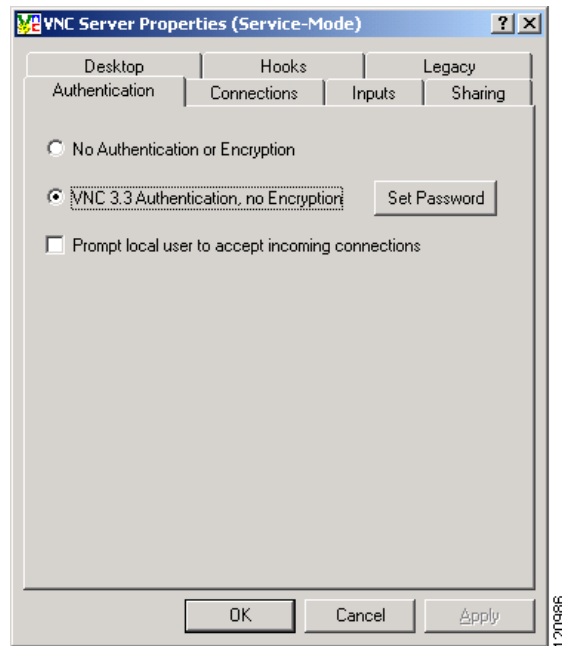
VNC Server Properties (Service-Mode)

?

X

Desktop

Hooks

Legacy

Authentication

Connections

Inputs

Sharing

No Authentication or Encryption

VNC 3.3 Authentication, no Encryption

Set Password

Prompt local user to accept incoming connections

OK

Cancel

Apply

120986